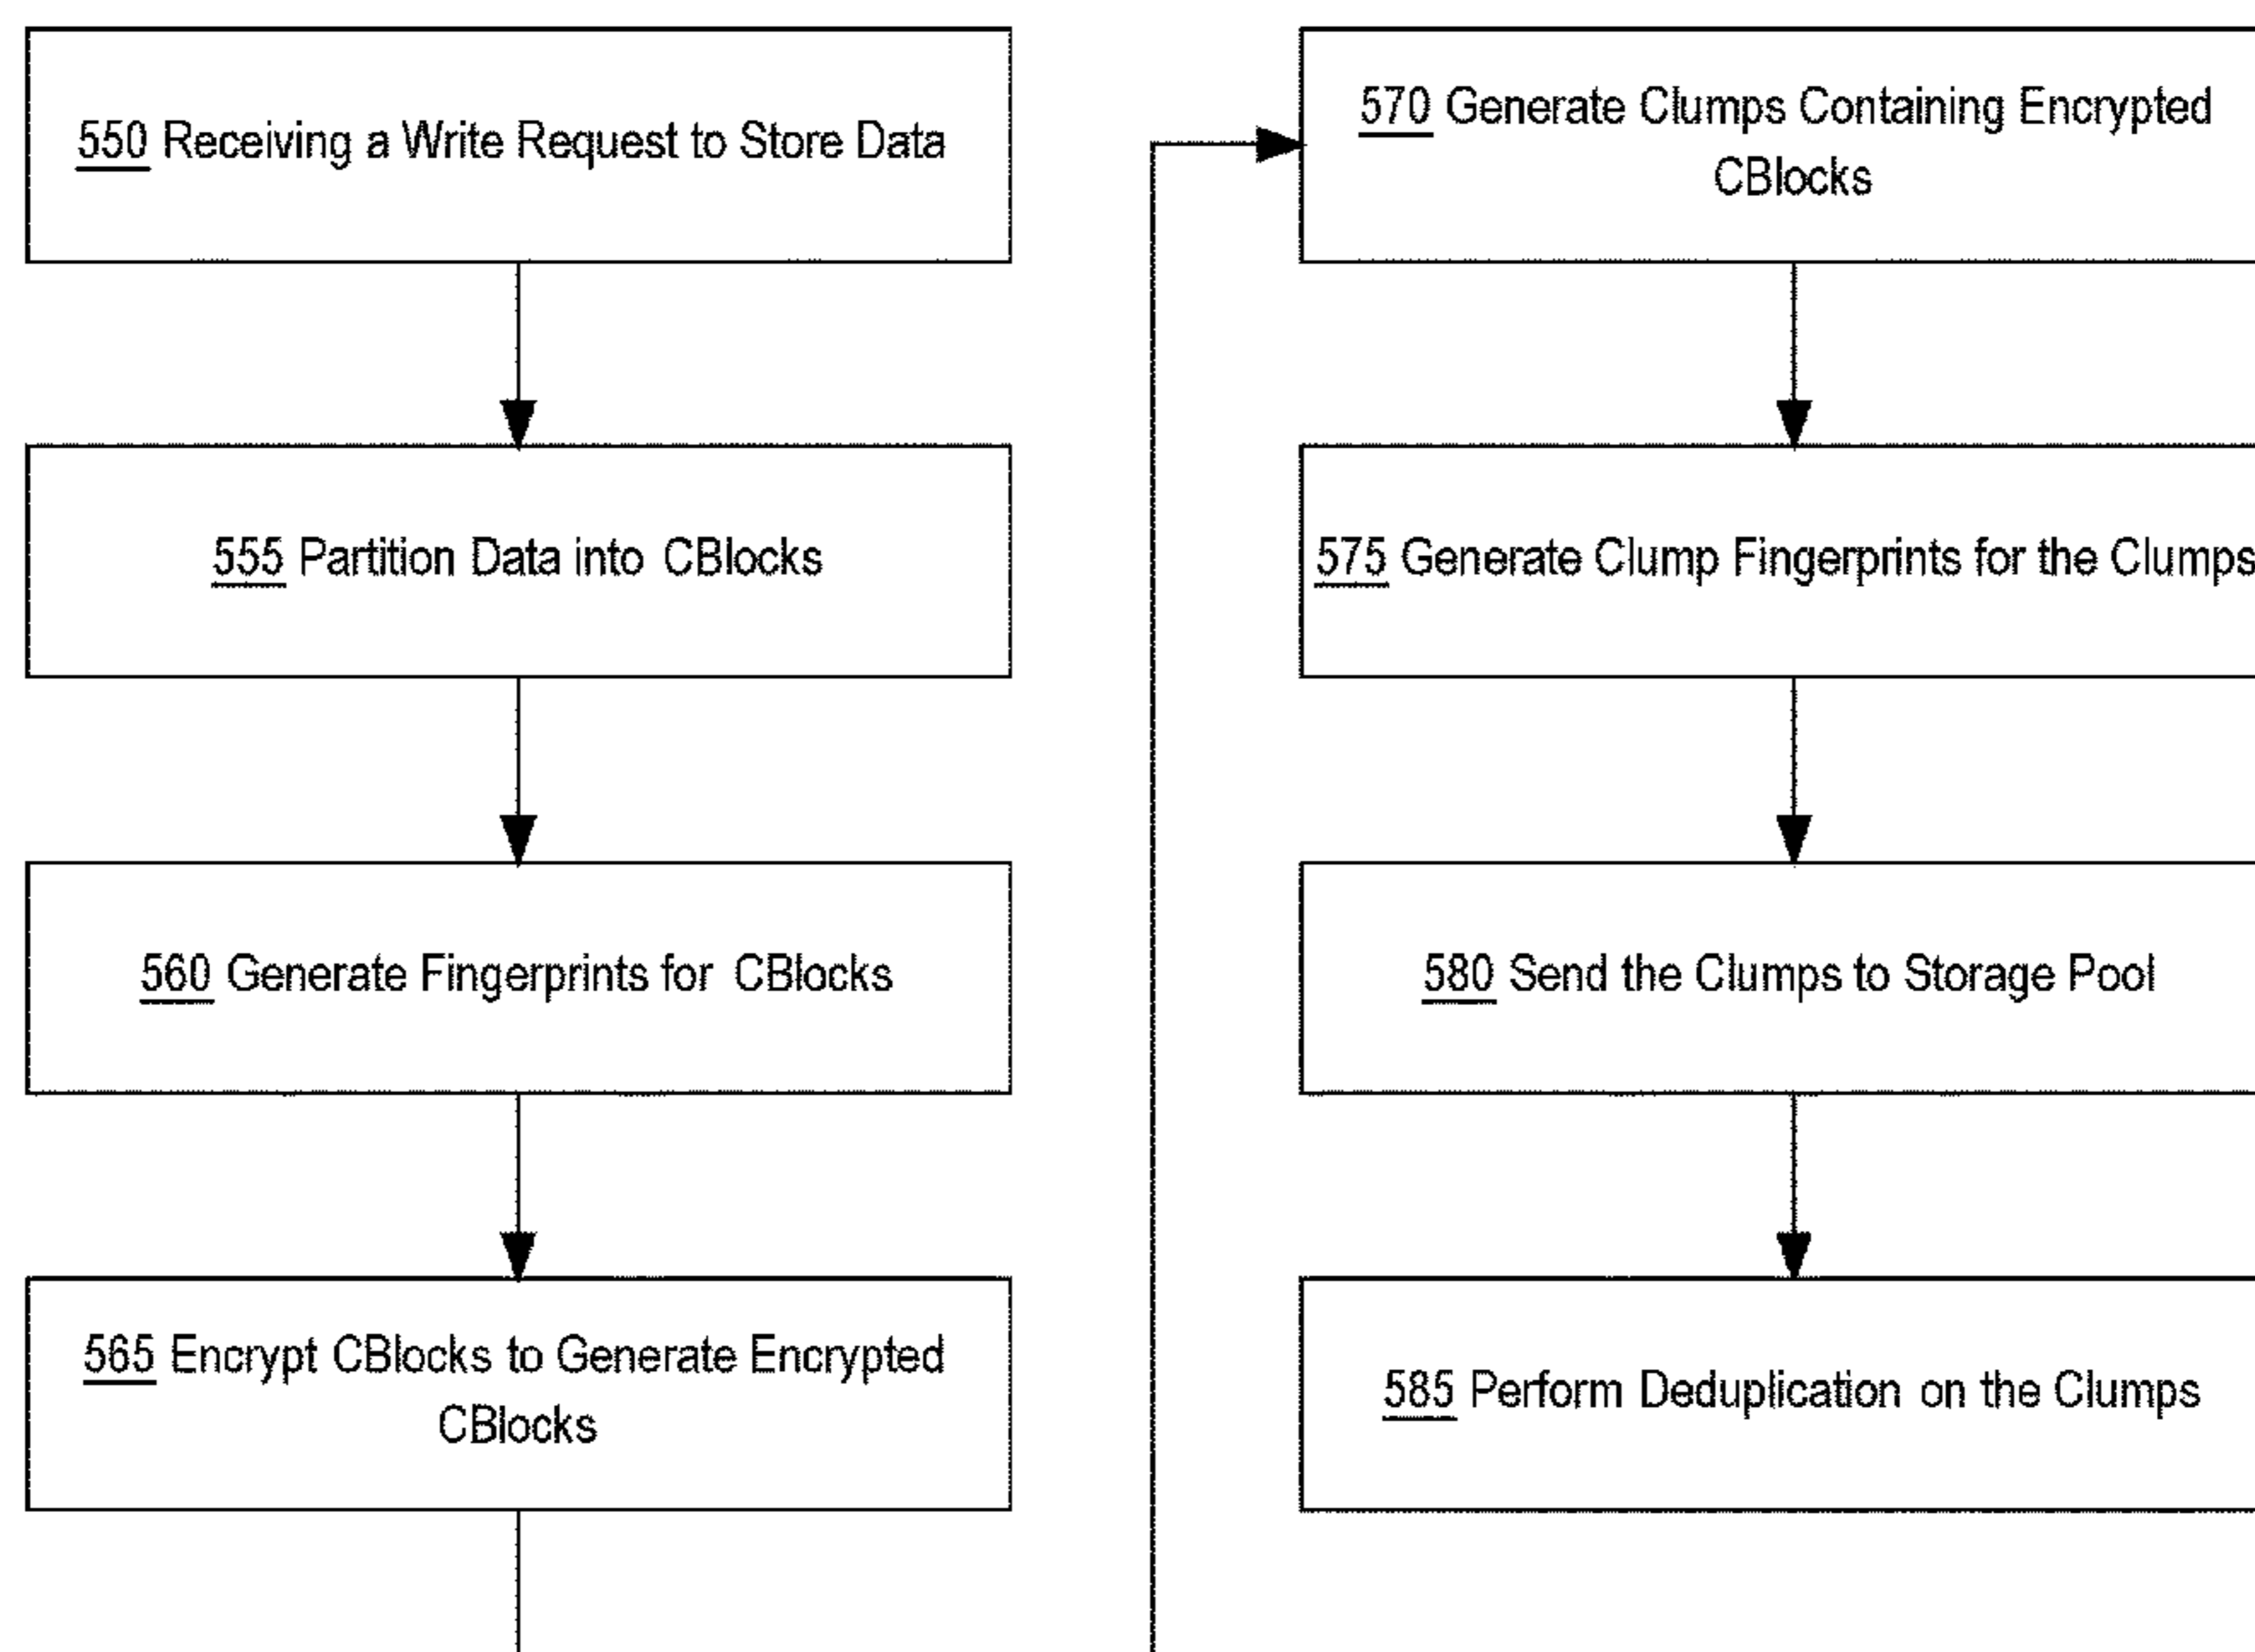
550 Receiving a Write Request to Store Data

555 Partition Data into CBlocks

560 Generate Fingerprints for CBlocks

565 Encrypt CBlocks to Generate Encrypted CBlocks

570 Generate Clumps Containing Encrypted CBlocks

575 Generate Clump Fingerprints for the Clumps

580 Send the Clumps to Storage Pool

585 Perform Deduplication on the Clumps